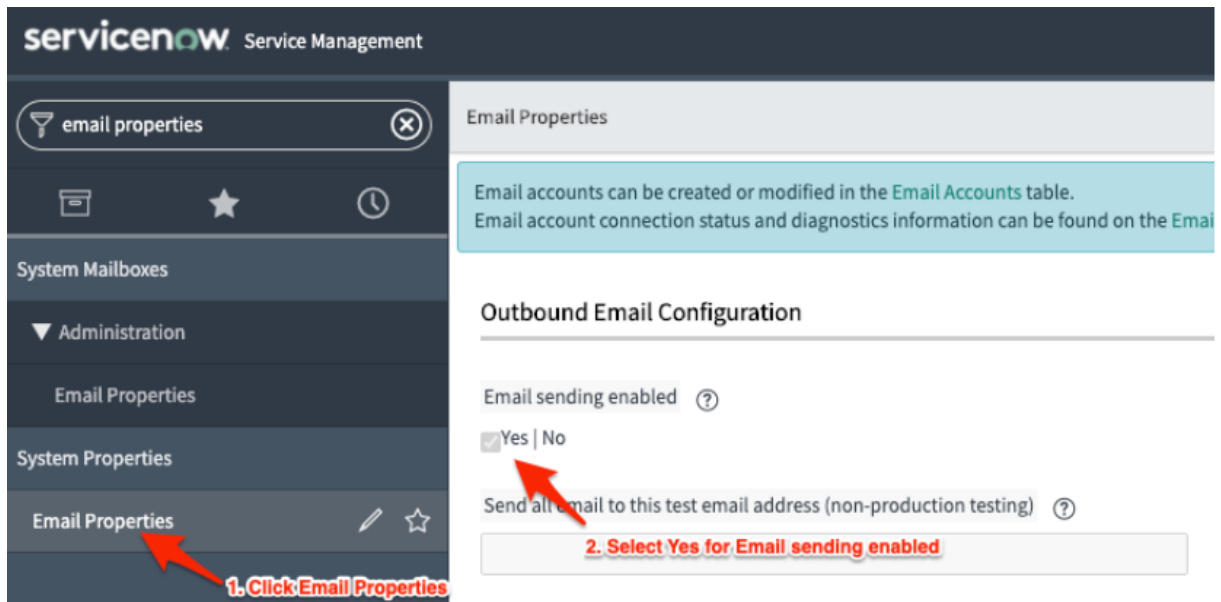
servicenow Service Management

email properties

System Mailboxes

▼ Administration

Email Properties

System Properties

Email Properties

1. Click Email Properties

Email Properties

Email accounts can be created or modified in the Email Accounts table.
Email account connection status and diagnostics information can be found on the Emai

Outbound Email Configuration

Email sending enabled ?

Yes | No

Send all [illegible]mail to this test email address (non-production testing) ?

2. Select Yes for Email sending enabled